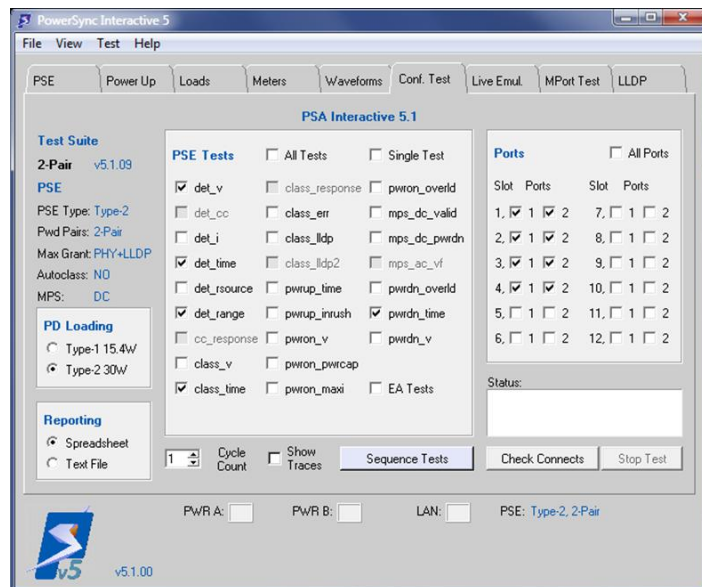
PowerSync Interactive 5

File View Test Help

PSE | Power Up | Loads | Meters | Waveforms | Conf. Test | Live Emul. | MPort Test | LLDP

PSA Interactive 5.1

Test Suite
2-Pair v5.1.09
PSE
PSE Type: Type-2
Pwd Pairs: 2-Pair
Max Grant: PHY+LLDP
Autoclass: NO
MPS: DC

PD Loading
Type-1 15.4W
Type-2 30W

Reporting
Spreadsheet
Text File

PSE Tests
All Tests
Single Test

det_v
det_cc
det_i
det_time
det_rsource
det_range
cc_response
class_v
class_time

class_response
class_err
class_lldp
class_lldp2
pwrup_time
pwrup_inrush
pwron_v
pwron_pwrcap
pwron_maxi

pwron_overld
mps_dc_valid
mps_dc_pwrdn
mps_ac_vf
pwrdn_overld
pwrdn_time
pwrdn_v
EA Tests

1 Cycle Count
Show Traces
Sequence Tests

Ports
All Ports

Slot Ports Slot Ports
1, 1 2 7, 1 2
2, 1 2 8, 1 2
3, 1 2 9, 1 2
4, 1 2 10, 1 2
5, 1 2 11, 1 2
6, 1 2 12, 1 2

Status:

Check Connects
Stop Test

PWR A:
PWR B:
LAN:
PSE: Type-2, 2-Pair

v5
v5.1.00